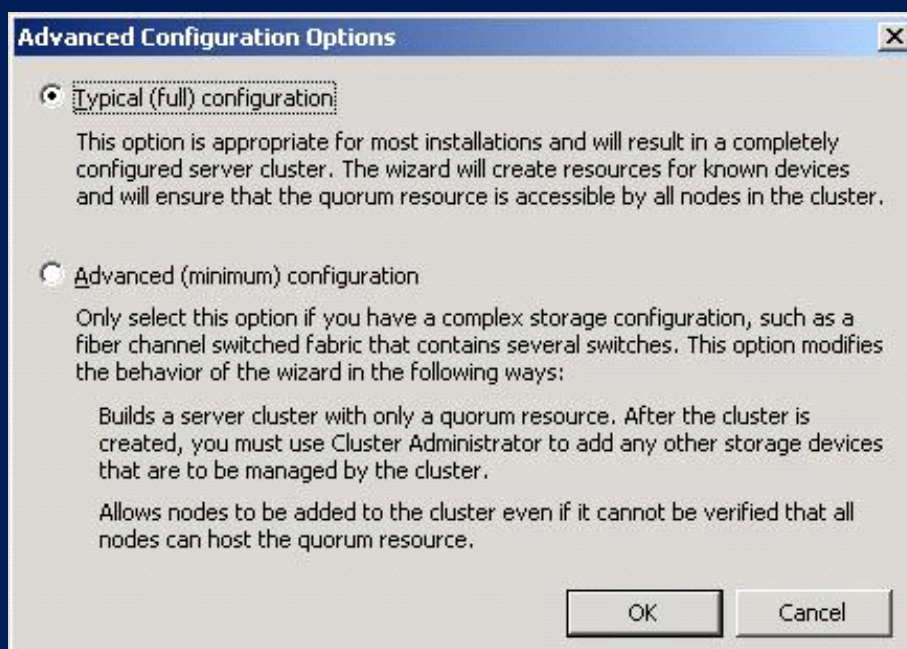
Advanced Configuration Options

Typical (full) configuration

This option is appropriate for most installations and will result in a completely configured server cluster. The wizard will create resources for known devices and will ensure that the quorum resource is accessible by all nodes in the cluster.

Advanced (minimum) configuration

Only select this option if you have a complex storage configuration, such as a fiber channel switched fabric that contains several switches. This option modifies the behavior of the wizard in the following ways:

Builds a server cluster with only a quorum resource. After the cluster is created, you must use Cluster Administrator to add any other storage devices that are to be managed by the cluster.

Allows nodes to be added to the cluster even if it cannot be verified that all nodes can host the quorum resource.

OK Cancel